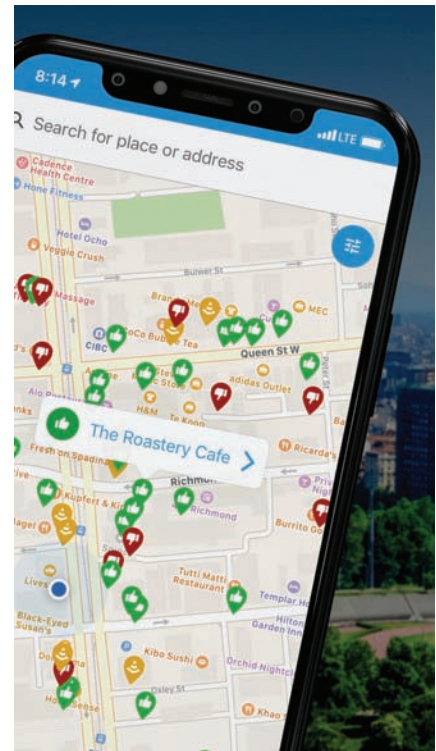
8:14

LTE

Search for place or address

Cadence Health Centre

Home Fitness

Hotel Ocho

Veggie Crush

Bulwer St

Massage

MEC

CIBC

CoCo Bubble Tea

Queen St W

adidas Outlet

H&M

Te Koo

The Roastery Cafe

Fresh on Spadina

Ricarda's

Richmond

Kupfert & Ki

Richmond

Burrito Go

Tutti Matti Restaurant

Templar H

Hilton Garden Inn

Black-Eyed Susan's

Kibo Sushi

Orchid Nights

Oxley St

Khao